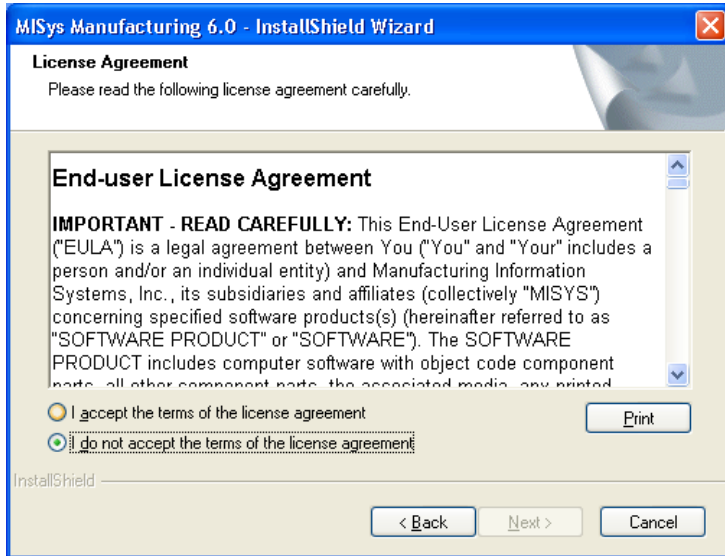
MISys Manufacturing 6.0 - InstallShield Wizard

License Agreement

Please read the following license agreement carefully.

End-user License Agreement

IMPORTANT - READ CAREFULLY: This End-User License Agreement ("EULA") is a legal agreement between You ("You" and "Your" includes a person and/or an individual entity) and Manufacturing Information Systems, Inc., its subsidiaries and affiliates (collectively "MISYS") concerning specified software products(s) (hereinafter referred to as "SOFTWARE PRODUCT" or "SOFTWARE"). The SOFTWARE PRODUCT includes computer software with object code component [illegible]

I accept the terms of the license agreement

I do not accept the terms of the license agreement

Print

InstallShield

< Back

Next >

Cancel